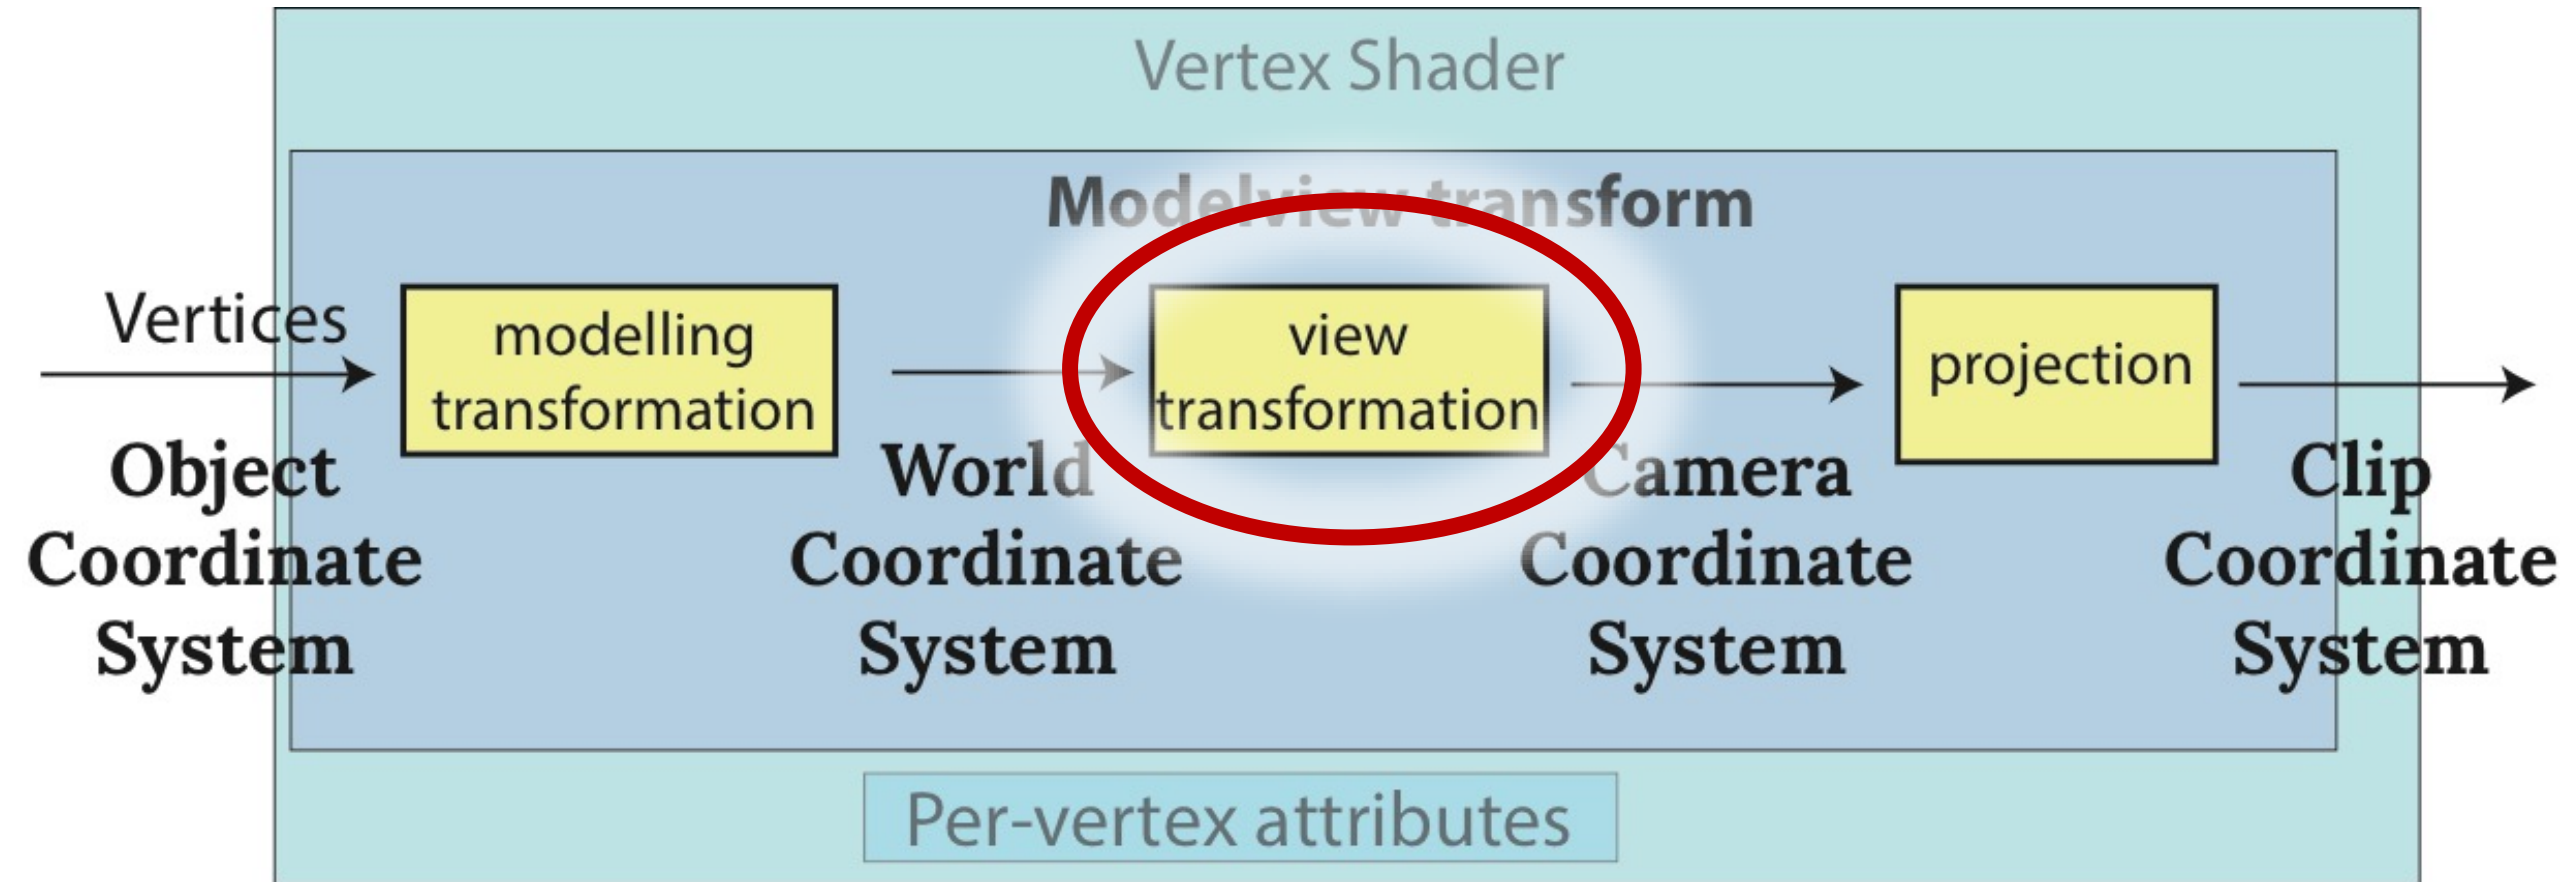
Vertex Shader

Modelview transform

Vertices

modelling transformation

view transformation

projection

Object Coordinate System

World Coordinate System

Camera Coordinate System

Clip Coordinate System

Per-vertex attributes